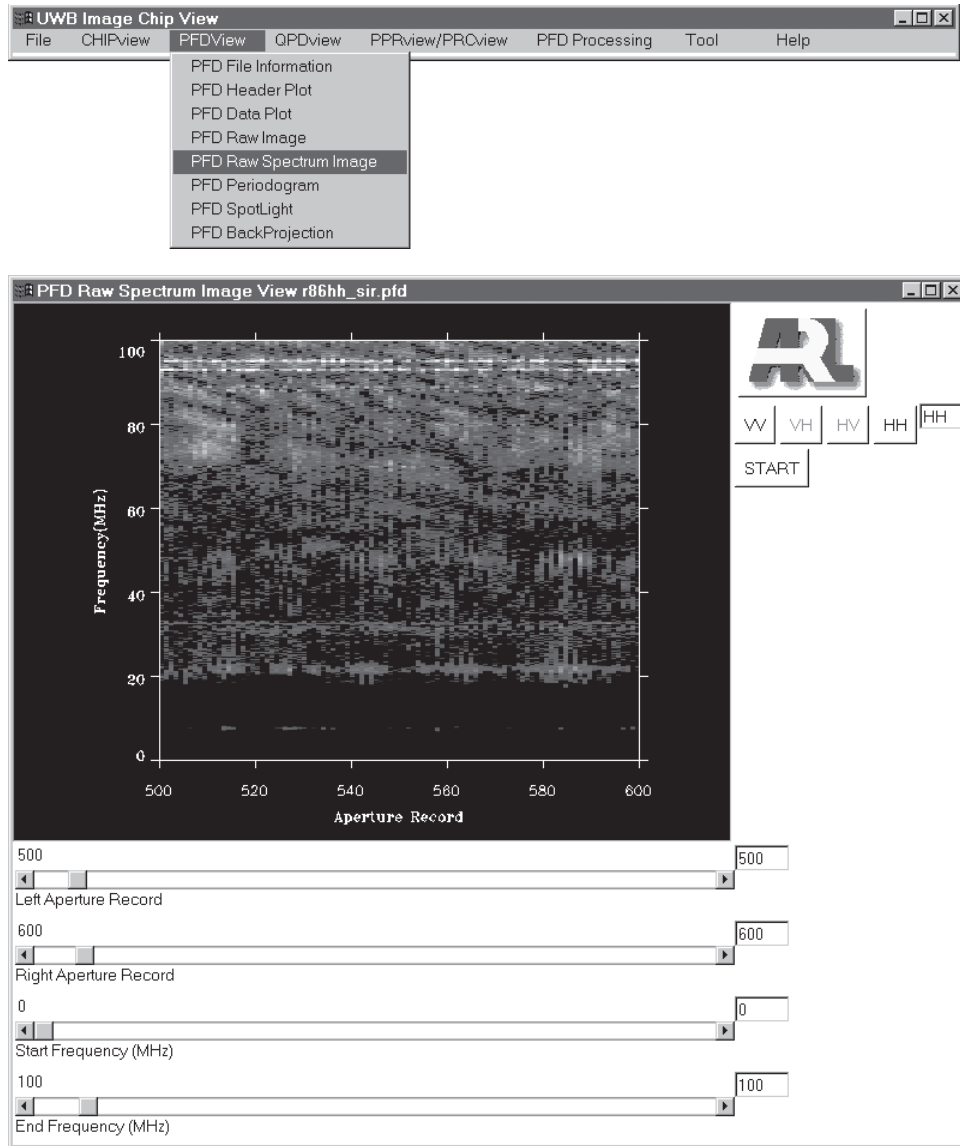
UWB Image Chip View

File CHIPview PFDView QPDview PPRview/PRCview PFD Processing Tool Help

PFD File Information
PFD Header Plot
PFD Data Plot
PFD Raw Image
PFD Raw Spectrum Image
PFD Periodogram
PFD SpotLight
PFD BackProjection

PFD Raw Spectrum Image View r86hh_sir.pfd

100
80
60
40
20
0
Frequency(MHz)
500 520 540 560 580 600
Aperture Record

ARL

VV VH HV HH HH

START

500
500
Left Aperture Record

600
600
Right Aperture Record

0
0
Start Frequency (MHz)

100
100
End Frequency (MHz)